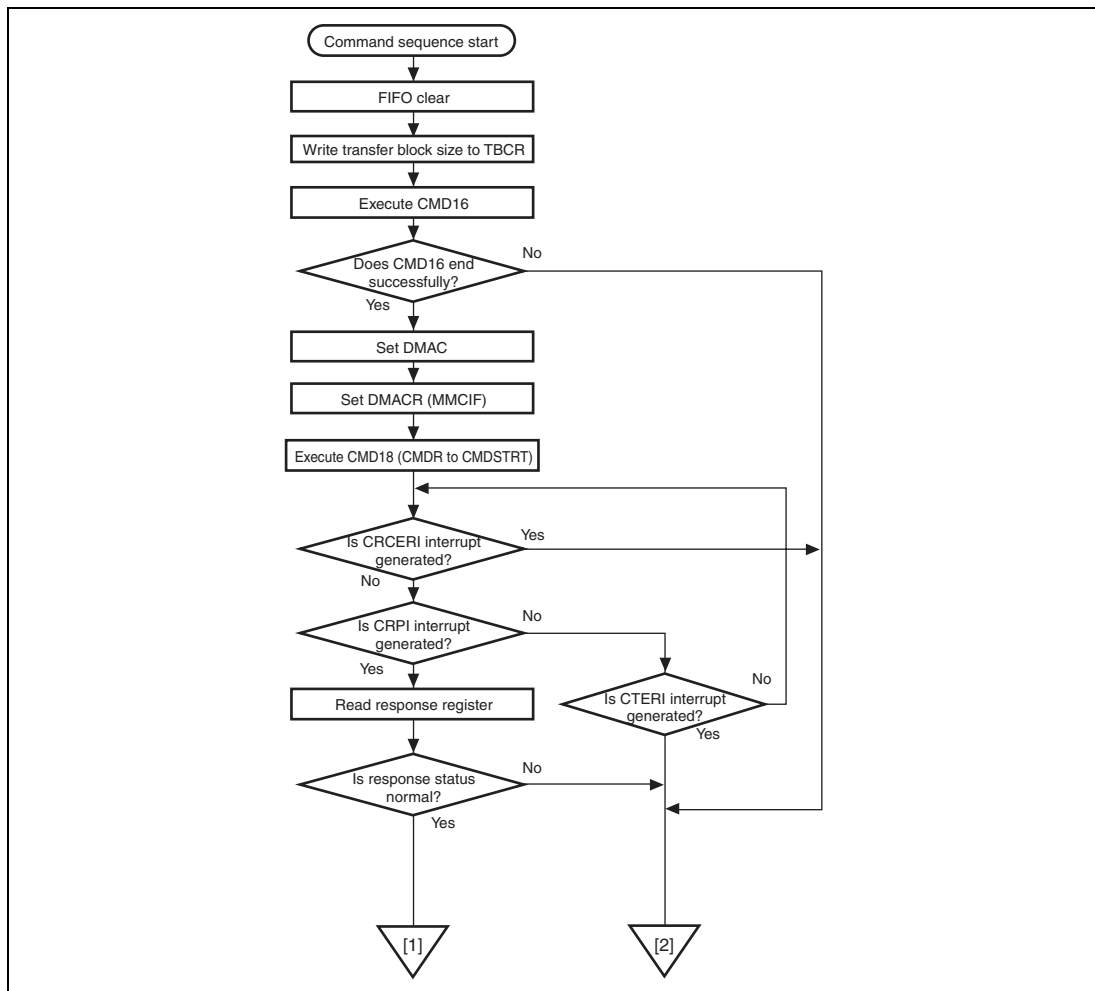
Command sequence start

FIFO clear

Write transfer block size to TBCR

Execute CMD16

Does CMD16 end successfully?

No

Yes

Set DMAC

Set DMACR (MMCIF)

Execute CMD18 (CMDR to CMDSTRT)

Is CRCERI interrupt generated?

Yes

No

Is CRPI interrupt generated?

No

Yes

Read response register

Is CTERI interrupt generated?

No

Yes

Is response status normal?

No

Yes

[1]

[2]